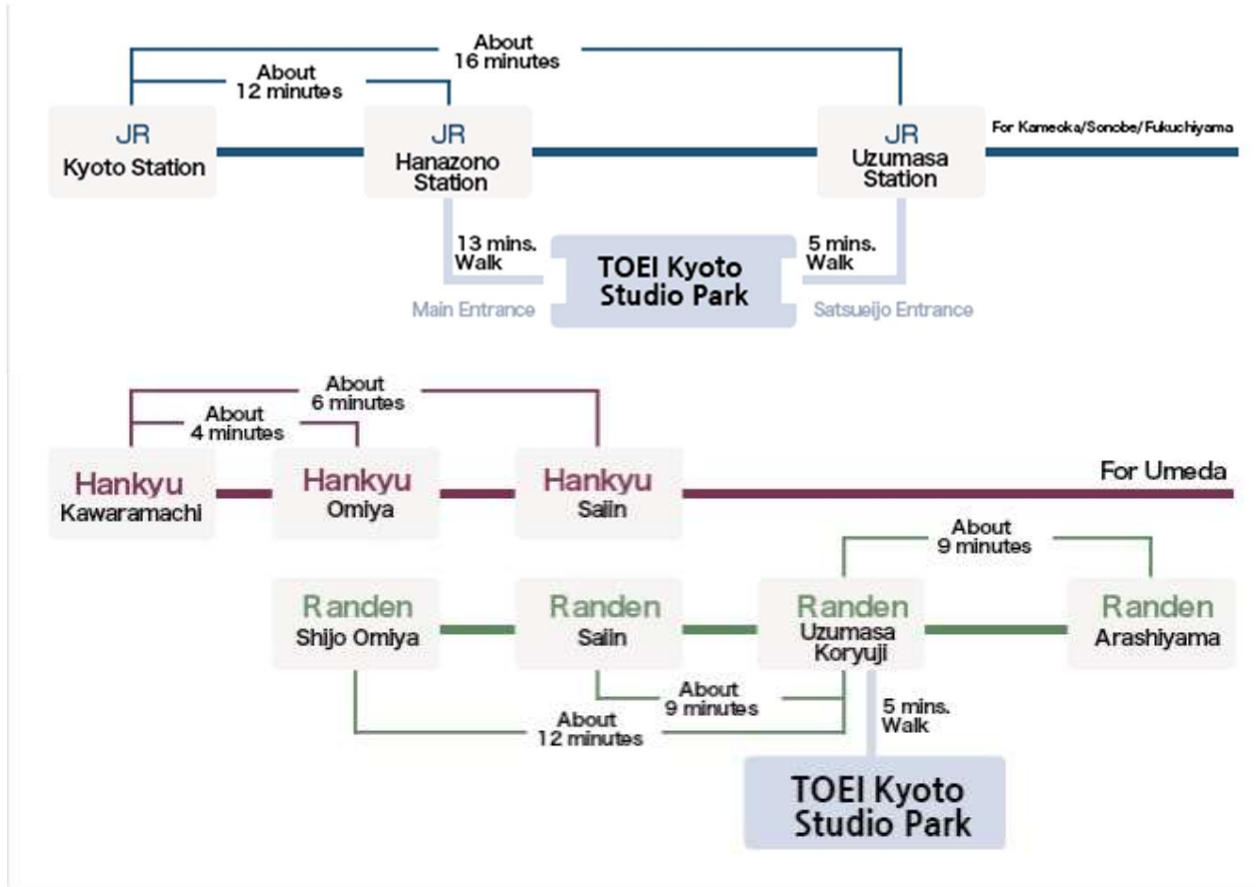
About
16 minutes

About
12 minutes

JR
Kyoto Station

JR
Hanazono
Station

JR
Uzumasa
Station

For Kameoka/Sonobe/Fukuchiyama

13 mins.
Walk

TOEI Kyoto
Studio Park

5 mins.
Walk

Main Entrance

Satsueijo Entrance

About
6 minutes

About
4 minutes

Hankyu
Kawaramachi

Hankyu
Omiya

Hankyu
Saiin

For Umeda

About
9 minutes

Randen
Shijo Omiya

Randen
Saiin

Randen
Uzumasa
Koryuji

Randen
Arashiyama

About
9 minutes

5 mins.
Walk

About
12 minutes

TOEI Kyoto
Studio Park